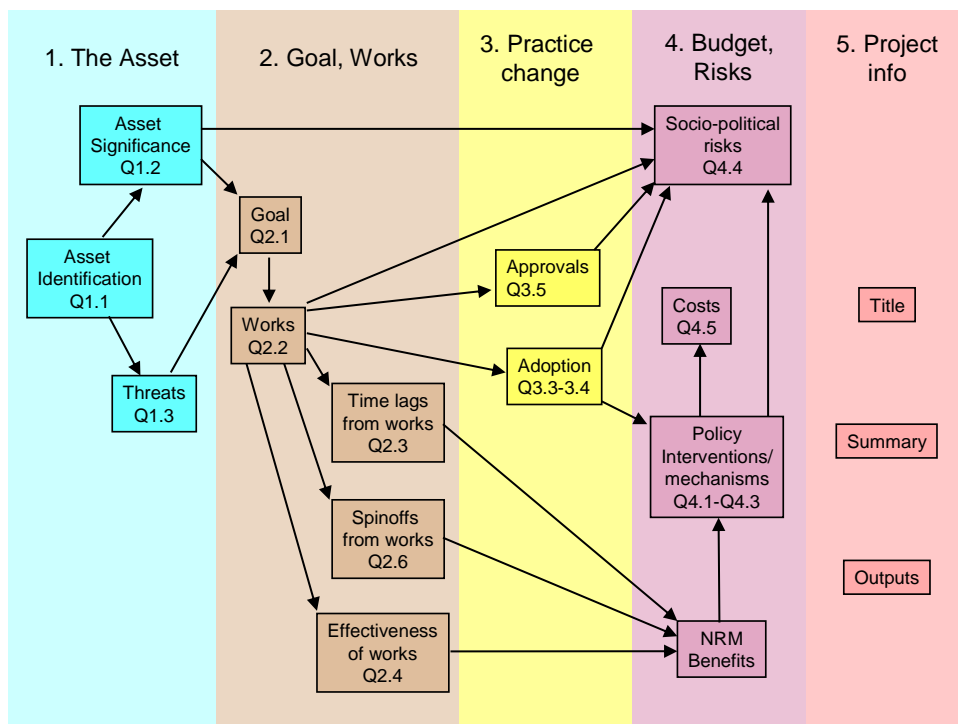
1. The Asset

2. Goal, Works

3. Practice change

4. Budget, Risks

5. Project info

Asset Significance Q1.2

Asset Identification Q1.1

Threats Q1.3

Goal Q2.1

Works Q2.2

Time lags from works Q2.3

Spinoffs from works Q2.6

Effectiveness of works Q2.4

Approvals Q3.5

Adoption Q3.3-3.4

Socio-political risks Q4.4

Costs Q4.5

Policy Interventions/ mechanisms Q4.1-Q4.3

NRM Benefits

Title

Summary

Outputs